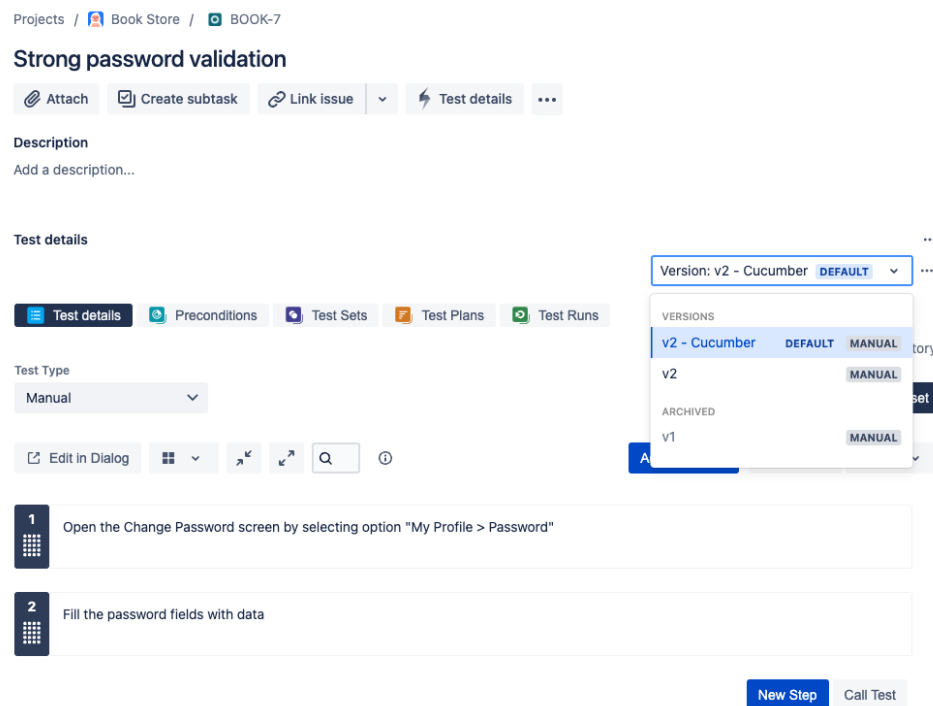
Projects / Book Store / BOOK-7

Strong password validation

Attach Create subtask Link issue Test details ...

Description

Add a description...

Test details

Version: v2 - Cucumber DEFAULT

Test details Preconditions Test Sets Test Plans Test Runs

VERSIONS

v2 - Cucumber DEFAULT MANUAL

v2 MANUAL

ARCHIVED

v1 MANUAL

tory

set

Test Type

Manual

Edit in Dialog

A

1 Open the Change Password screen by selecting option "My Profile > Password"

2 Fill the password fields with data

New Step Call Test